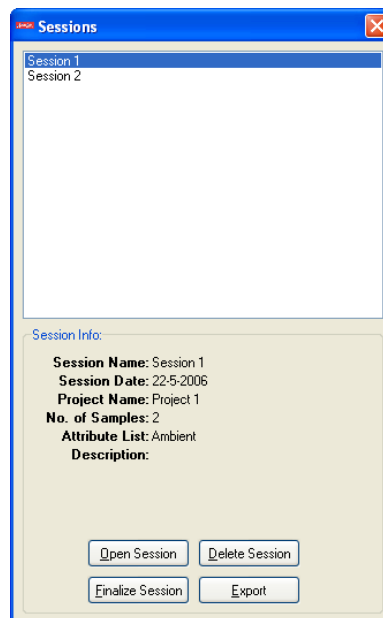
Sessions

Session 1
Session 2

Session Info:

Session Name: Session 1
Session Date: 22-5-2006
Project Name: Project 1
No. of Samples: 2
Attribute List: Ambient
Description:

Open Session
Delete Session
Finalize Session
Export